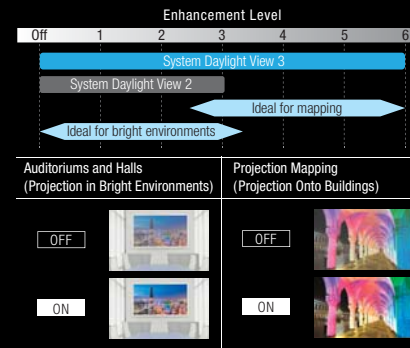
Enhancement Level

Off 1 2 3 4 5 6

System Daylight View 3

System Daylight View 2

Ideal for mapping

Ideal for bright environments

Auditoriums and Halls
(Projection in Bright Environments)

OFF

ON

Projection Mapping
(Projection Onto Buildings)

OFF

ON